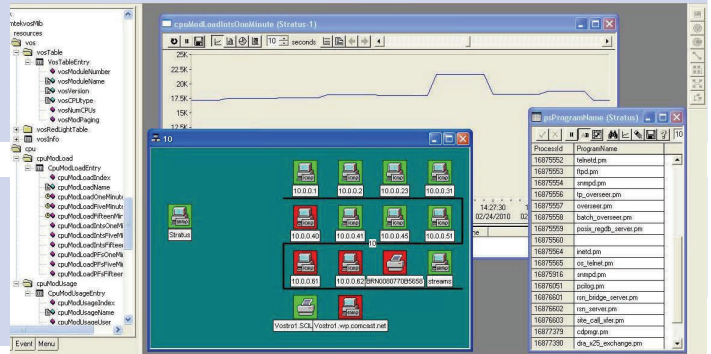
ntekvosMib
resources
vos
vosTable
VosTableEntry
vosModuleNumber
vosModuleName
vosVersion
vosCPUtype
vosNumCPUs
vosModPaging
vosRedLightTable
vosInfo
cpu
cpuModLoad
CpuModLoadEntry
cpuModLoadIndex
cpuModLoadName
cpuModLoadOneMinut
cpuModLoadFiveMinut
cpuModLoadFifteenMin
cpuModLoadIntsOneMi
cpuModLoadIntsFiveMi
cpuModLoadIntsFifteer
cpuModLoadPFsOneMi
cpuModLoadPFsFiveMi
cpuModLoadPFsFifteer
cpuModUsage
CpuModUsageEntry
cpuModUsageIndex
cpuModUsageName
cpuModUsageUser
Event Menu

cpuModLoadIntsOneMinute (Stratus-1)
10 seconds
25K
22.5K
20K
17.5K
15K
12.5K
14:27:30
02/24/2010

10
Stratus
10.0.0.1
10.0.0.2
10.0.0.23
10.0.0.31
10.0.0.40
10.0.0.41
10.0.0.45
10.0.0.51
10
10.0.0.61
10.0.0.62
BRN0080770B5858
streams
Vostro1.SCIL
Vostro1.wp.comcast.net

psProgramName (Status)
10
| ProcessId | ProgramName |
|---|---|
| 16875552 | telnetd.pm |
| 16875553 | ftpd.pm |
| 16875554 | snmpd.pm |
| 16875556 | tp_overseer.pm |
| 16875557 | overseer.pm |
| 16875558 | batch_overseer.pm |
| 16875559 | posix_regdb_server.pm |
| 16875560 | |
| 16875564 | inetd.pm |
| 16875565 | os_telnet.pm |
| 16875916 | snmpd.pm |
| 16876051 | pcilog.pm |
| 16876601 | rsn_bridge_server.pm |
| 16876602 | rsn_server.pm |
| 16876603 | site_call_sfer.pm |
| 16877379 | cdpmgr.pm |
| 16877390 | dra_x25_exchange.pm |